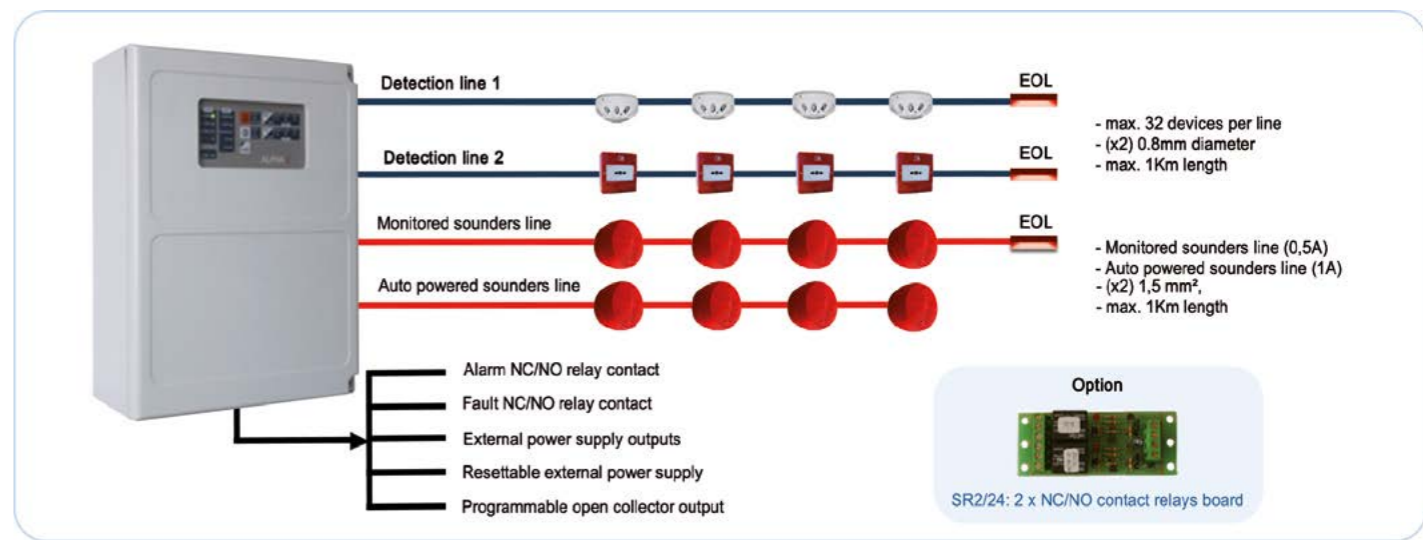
Detection line 1

EOL

Detection line 2

EOL

- max. 32 devices per line
- (x2) 0.8mm diameter
- max. 1Km length

Monitored sounders line

EOL

Auto powered sounders line

- Monitored sounders line (0,5A)
- Auto powered sounders line (1A)
- (x2) 1,5 mm²,
- max. 1Km length

Alarm NC/NO relay contact
Fault NC/NO relay contact
External power supply outputs
Resettable external power supply
Programmable open collector output

Option

SR2/24: 2 x NC/NO contact relays board